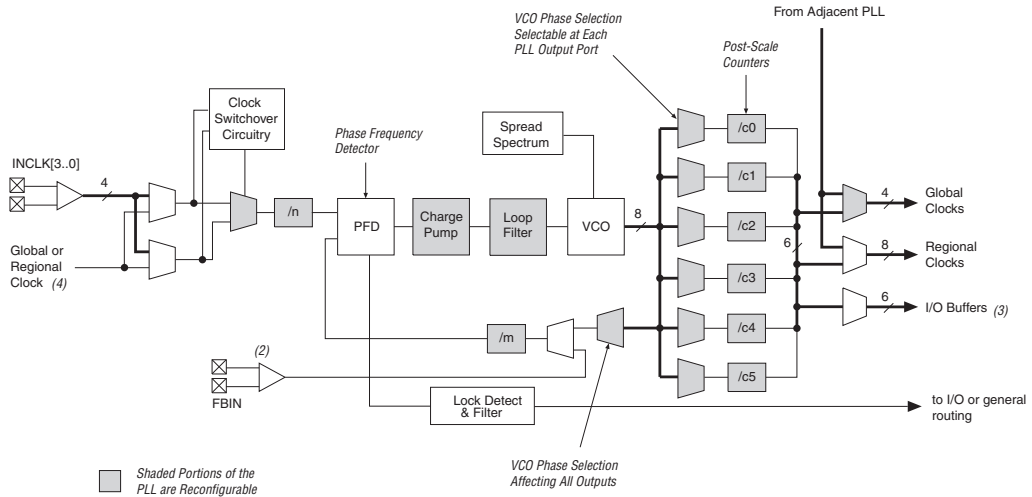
From Adjacent PLL

VCO Phase Selection Selectable at Each PLL Output Port

Post-Scale Counters

Clock Switchover Circuitry

Phase Frequency Detector

Spread Spectrum

INCLK[3..0]

4

/n

PFD

Charge Pump

Loop Filter

VCO

8

/c0

/c1

/c2

/c3

/c4

/c5

4

Global Clocks

8

Regional Clocks

6

6

I/O Buffers (3)

Global or Regional Clock (4)

/m

(2)

FBIN

Lock Detect & Filter

to I/O or general routing

Shaded Portions of the PLL are Reconfigurable

VCO Phase Selection Affecting All Outputs